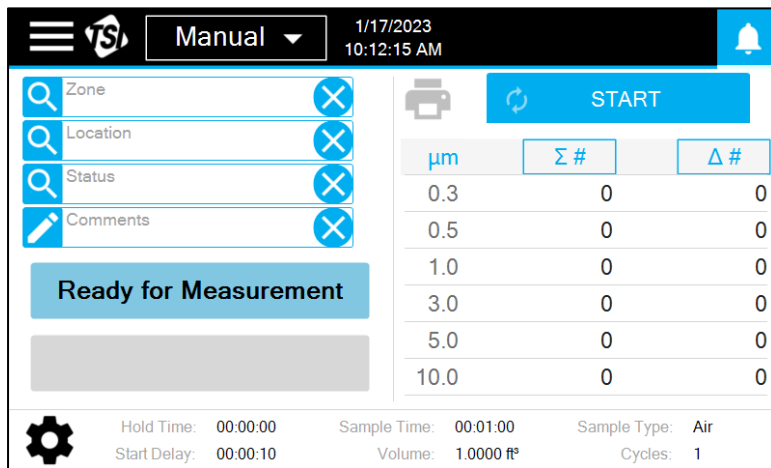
TSI Manual 1/17/2023 10:12:15 AM

Zone
Location
Status
Comments

Ready for Measurement

START

| µm | Σ # | Δ # |
|---|---|---|
| 0.3 | 0 | 0 |
| 0.5 | 0 | 0 |
| 1.0 | 0 | 0 |
| 3.0 | 0 | 0 |
| 5.0 | 0 | 0 |
| 10.0 | 0 | 0 |

Hold Time: 00:00:00
Start Delay: 00:00:10
Sample Time: 00:01:00
Volume: 1.0000 ft³
Sample Type: Air
Cycles: 1